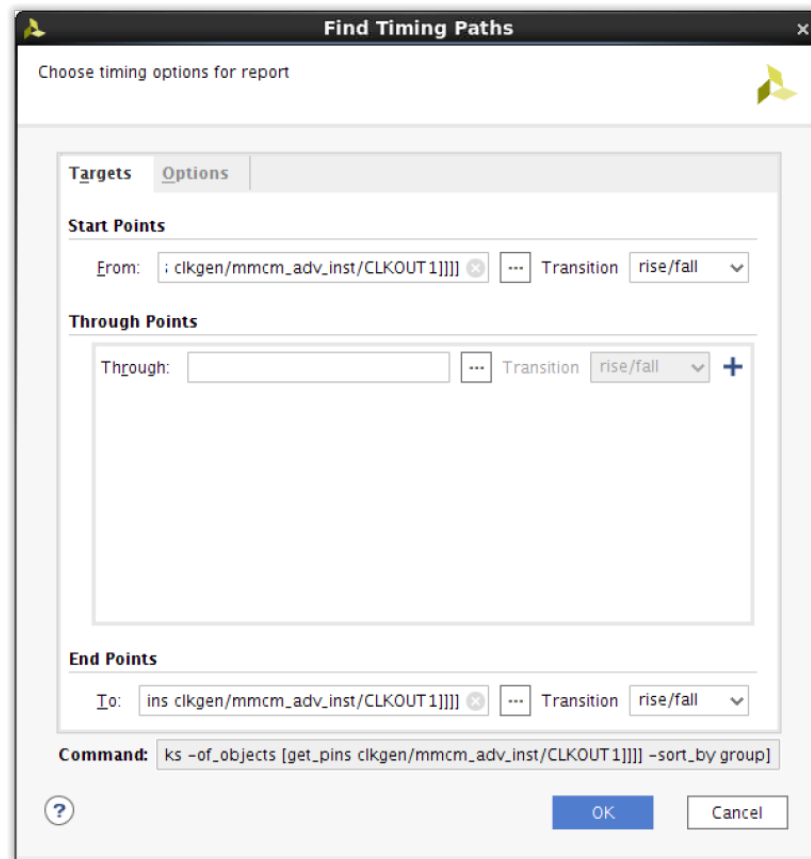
Find Timing Paths

Choose timing options for report

Targets Options

Start Points

From: ; clkgen/mmcm_adv_inst/CLKOUT1]]]] ... Transition rise/fall

Through Points

Through: ... Transition rise/fall +

End Points

To: ins clkgen/mmcm_adv_inst/CLKOUT1]]]] ... Transition rise/fall

Command: ks -of_objects [get_pins clkgen/mmcm_adv_inst/CLKOUT1]]]] -sort_by group]

?

OK Cancel